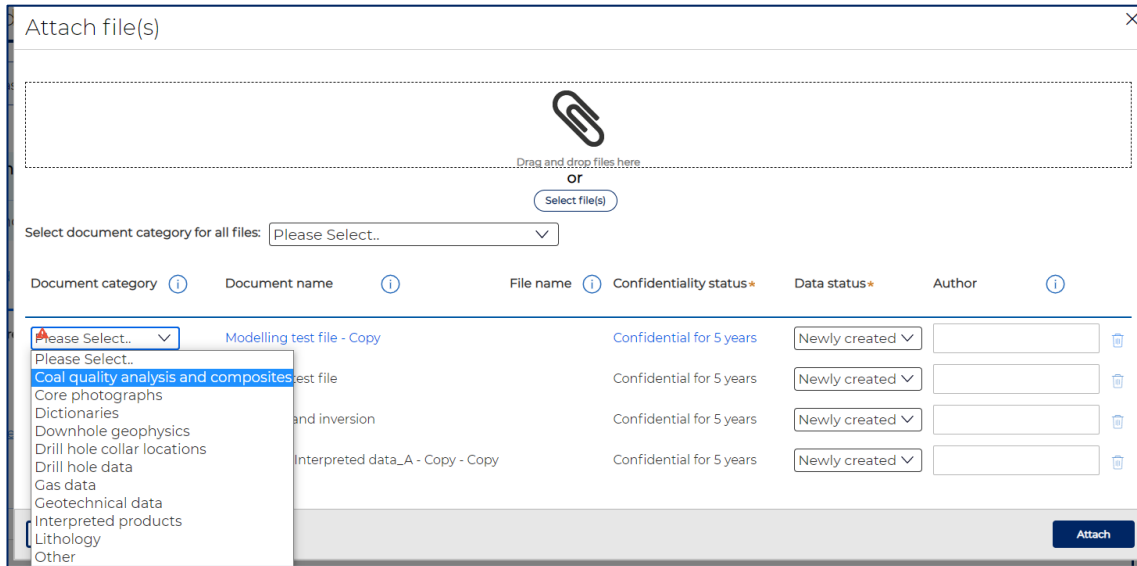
Attach file(s)

×

Drag and drop files here

or

Select file(s)

Select document category for all files: Please Select..

| Document category ⓘ | Document name ⓘ | File name ⓘ | Confidentiality status* | Data status* | Author ⓘ |
|---|---|---|---|---|---|
| Please Select.. | Modelling test file - Copy | | Confidential for 5 years | Newly created | |
| | test file | | Confidential for 5 years | Newly created | |
| | and inversion | | Confidential for 5 years | Newly created | |
| | Interpreted data_A - Copy - Copy | | Confidential for 5 years | Newly created | |

Please Select..
Coal quality analysis and composites
Core photographs
Dictionaries
Downhole geophysics
Drill hole collar locations
Drill hole data
Gas data
Geotechnical data
Interpreted products
Lithology
Other

Attach